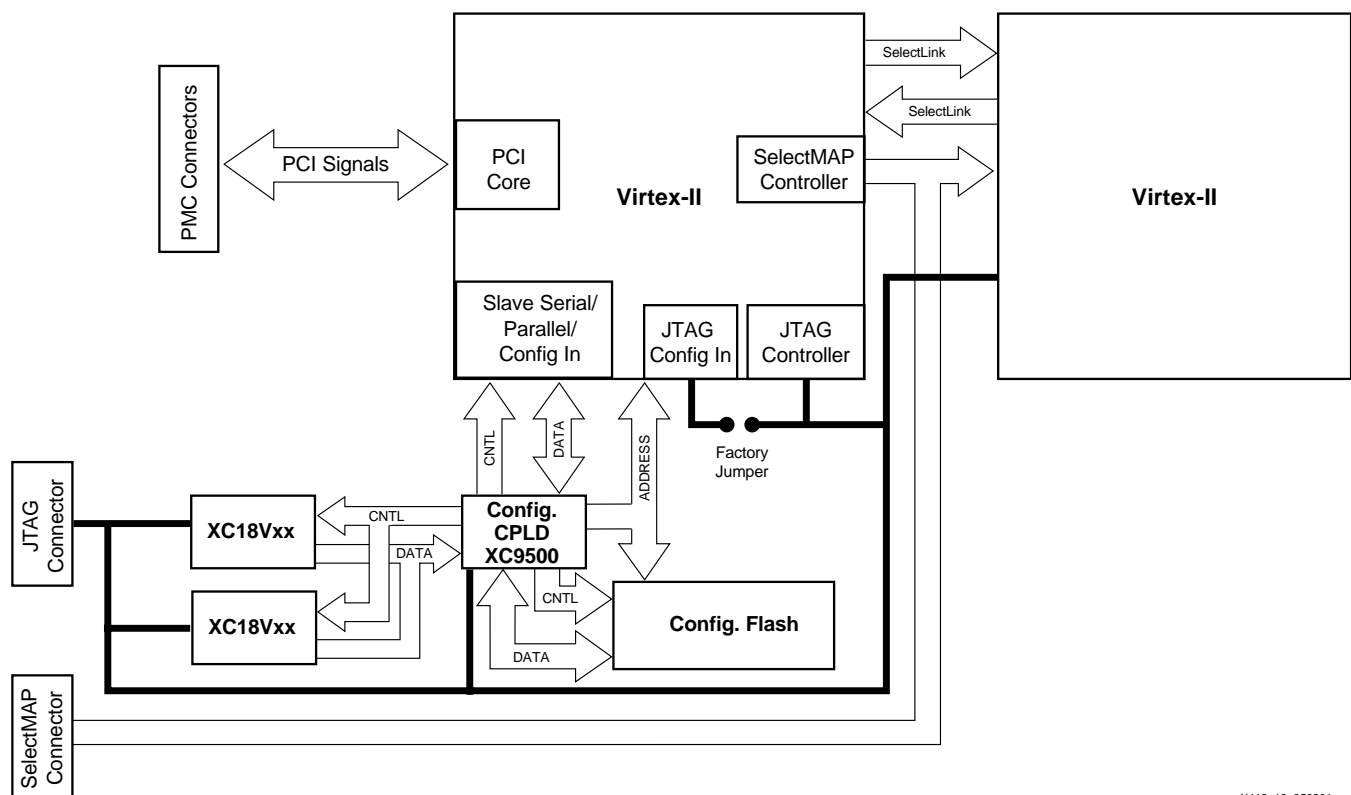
PMC Connectors

PCI Signals

PCI Core

Virtex-II

SelectLink

SelectLink

SelectMAP Controller

Virtex-II

Slave Serial/ Parallel/ Config In

JTAG Config In

JTAG Controller

CNTL

DATA

ADDRESS

Factory Jumper

JTAG Connector

XC18Vxx

CNTL

DATA

Config. CPLD XC9500

XC18Vxx

CNTL

Config. Flash

DATA

SelectMAP Connector

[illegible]